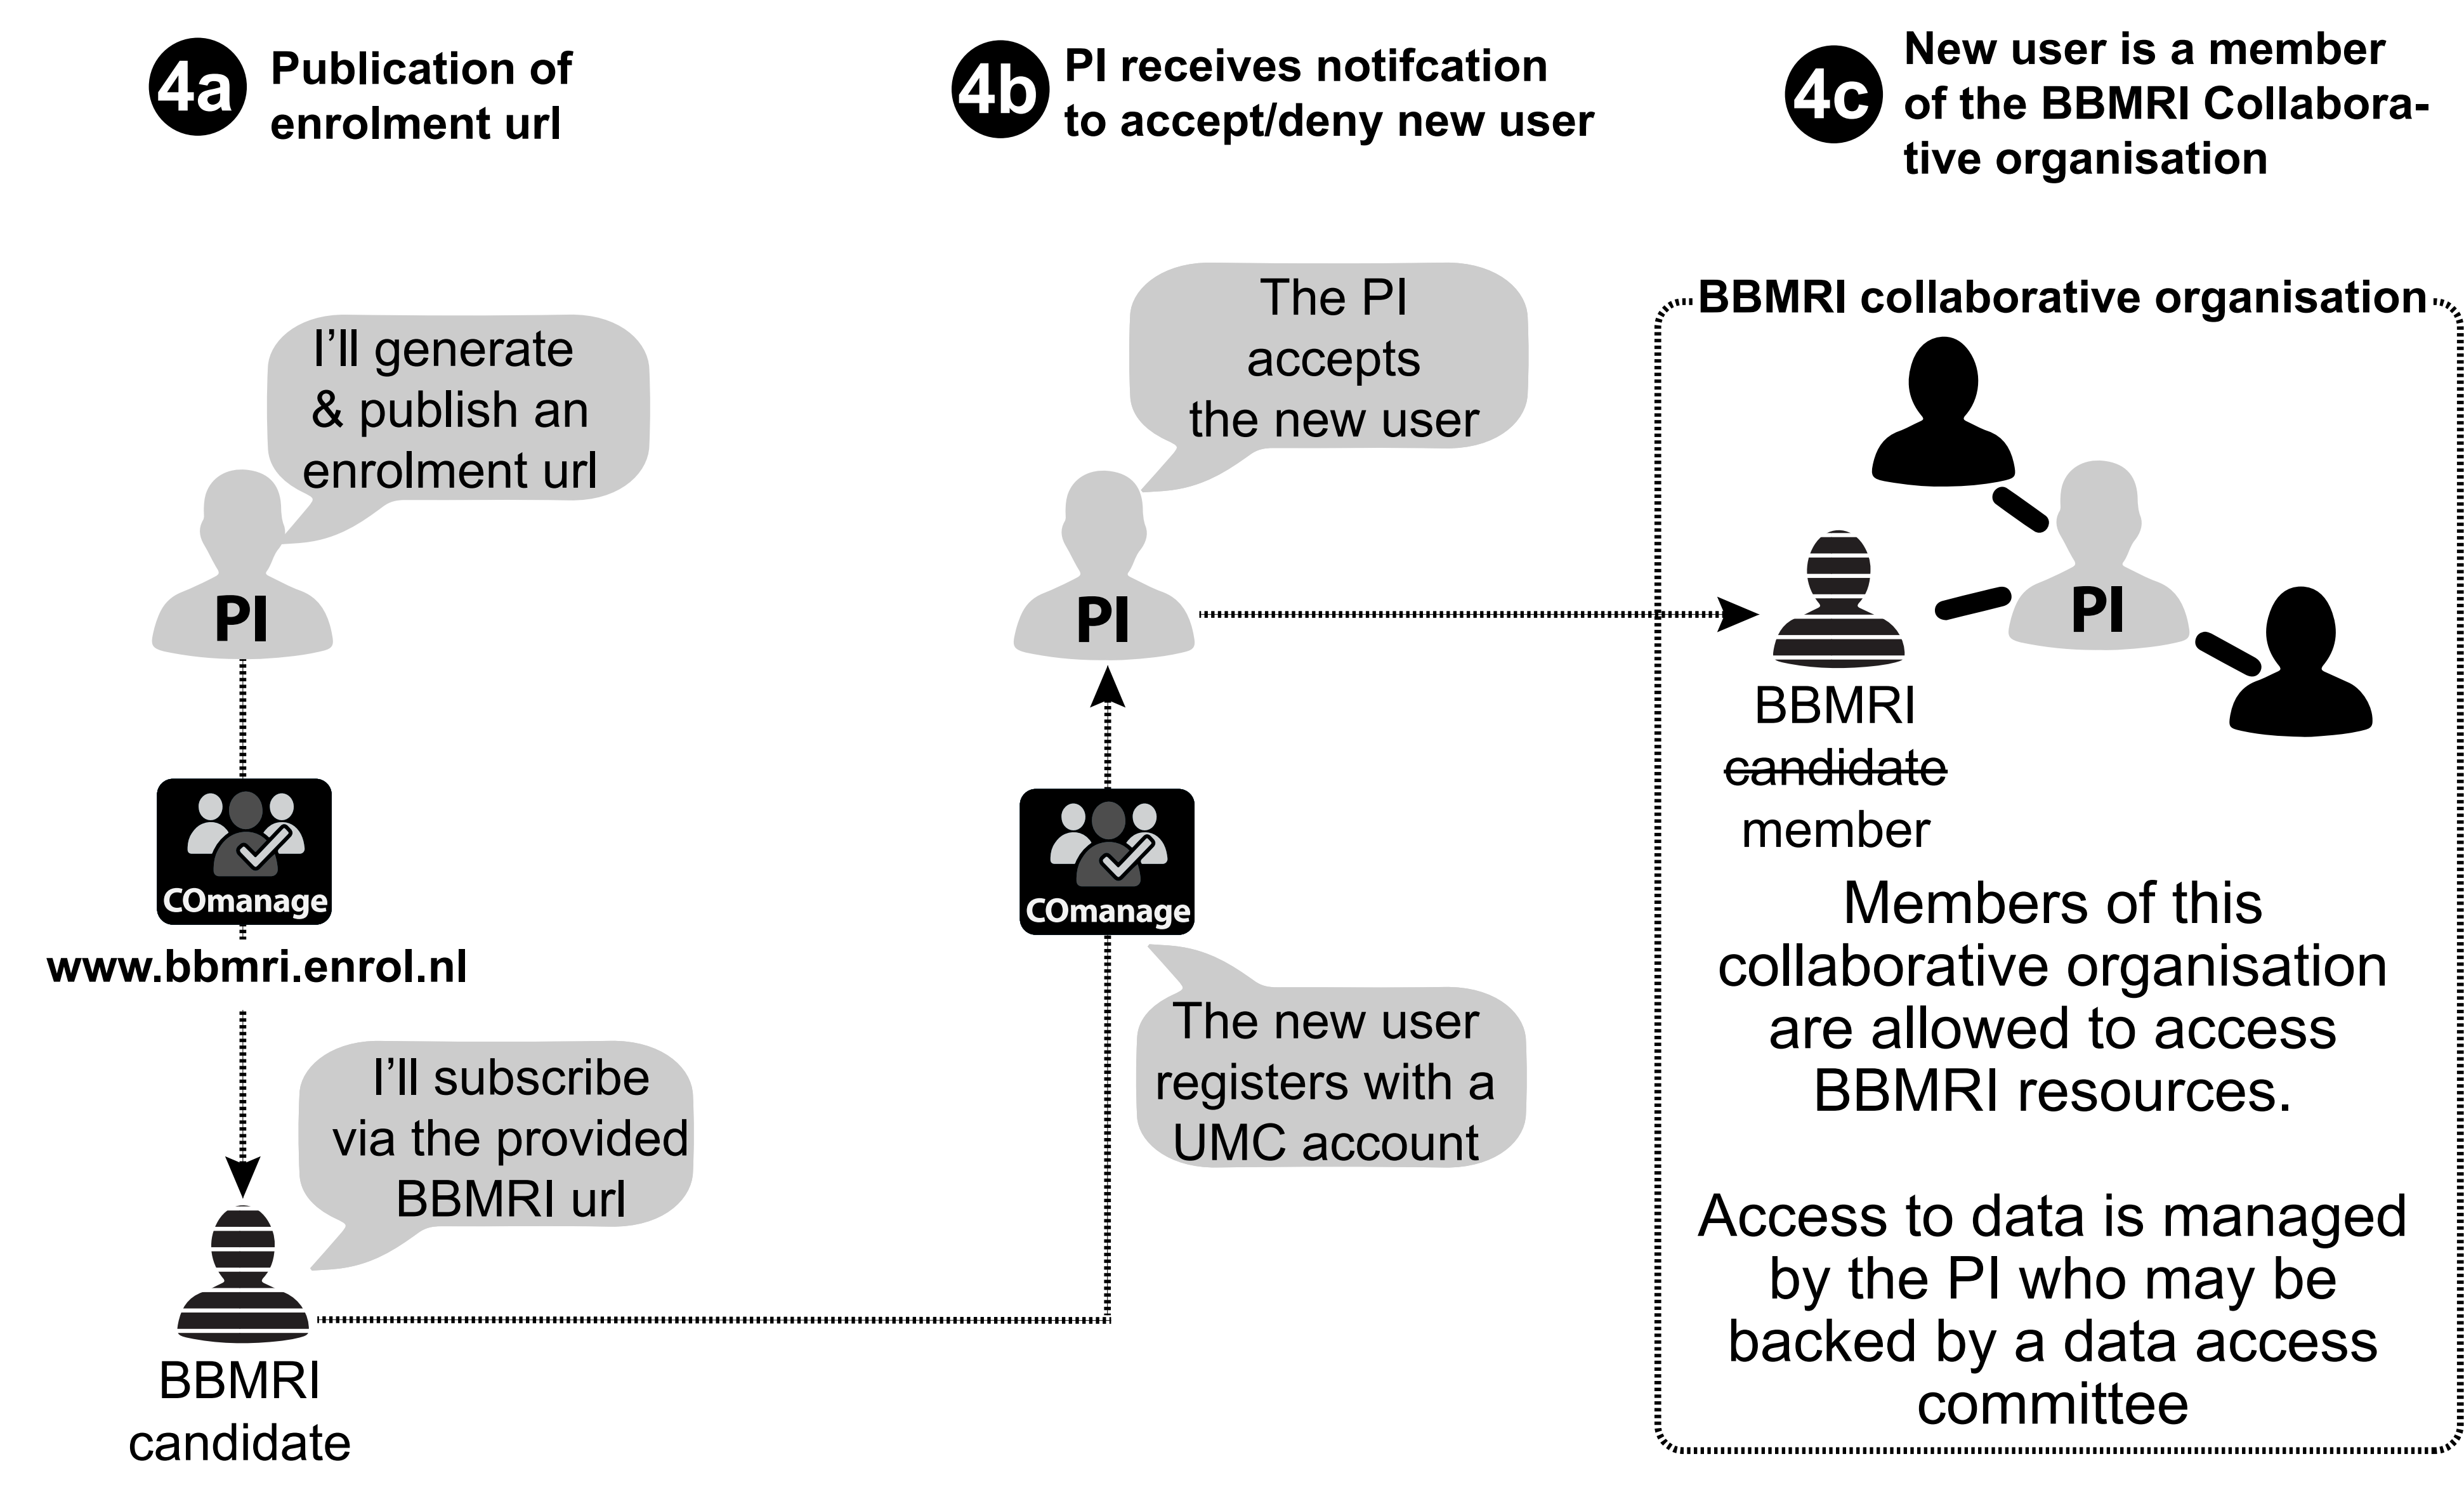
4a Publication of enrolment url

4b PI receives notifcation to accept/deny new user

4c New user is a member of the BBMRI Collaborative organisation

I'll generate & publish an enrolment url

PI

COmanage

www.bbmri.enrol.nl

I'll subscribe via the provided BBMRI url

BBMRI candidate

The PI accepts the new user

PI

COmanage

The new user registers with a UMC account

BBMRI collaborative organisation

PI

BBMRI ~~candidate~~ member

Members of this collaborative organisation are allowed to access BBMRI resources.

Access to data is managed by the PI who may be backed by a data access committee